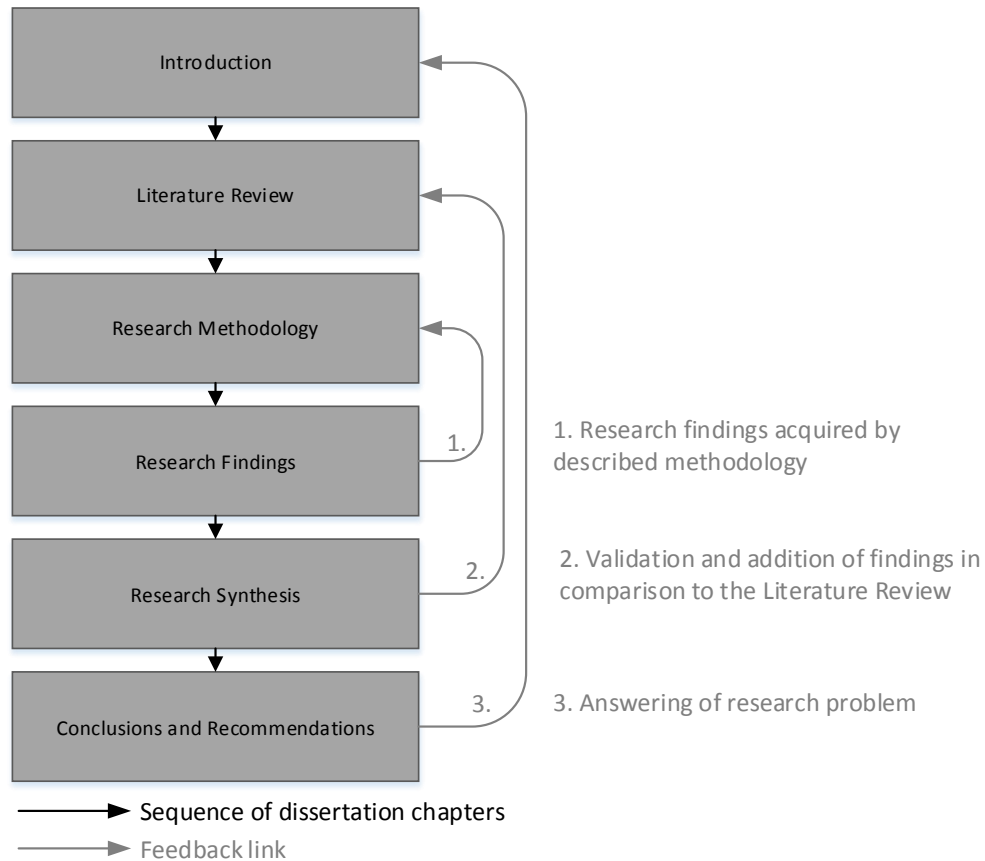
Introduction

Literature Review

Research Methodology

Research Findings

Research Synthesis

Conclusions and Recommendations

1.

2.

3.

1. Research findings acquired by described methodology

2. Validation and addition of findings in comparison to the Literature Review

3. Answering of research problem

Sequence of dissertation chapters

Feedback link